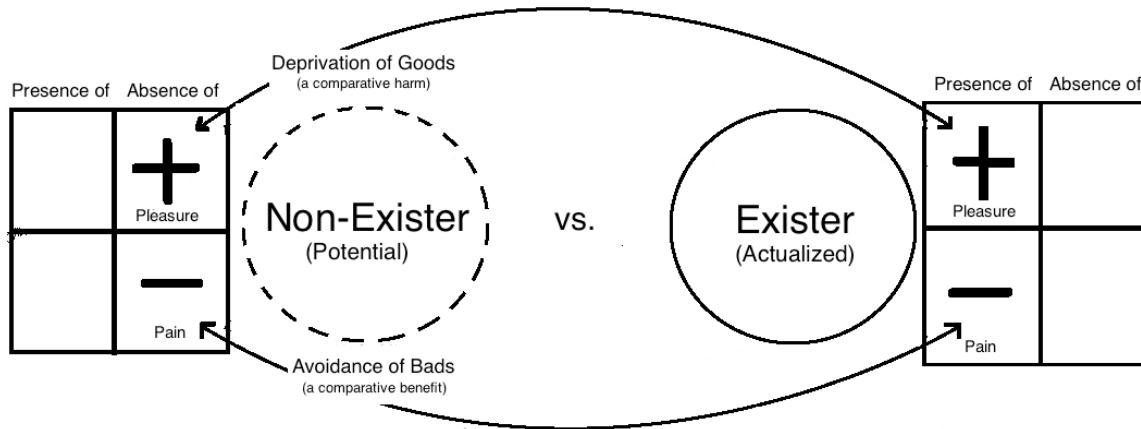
Presence of Absence of

Deprivation of Goods
(a comparative harm)

+
Pleasure

−
Pain

Non-Exister
(Potential)

vs.

Exister
(Actualized)

Avoidance of Bads
(a comparative benefit)

Presence of Absence of

+
Pleasure

−
Pain